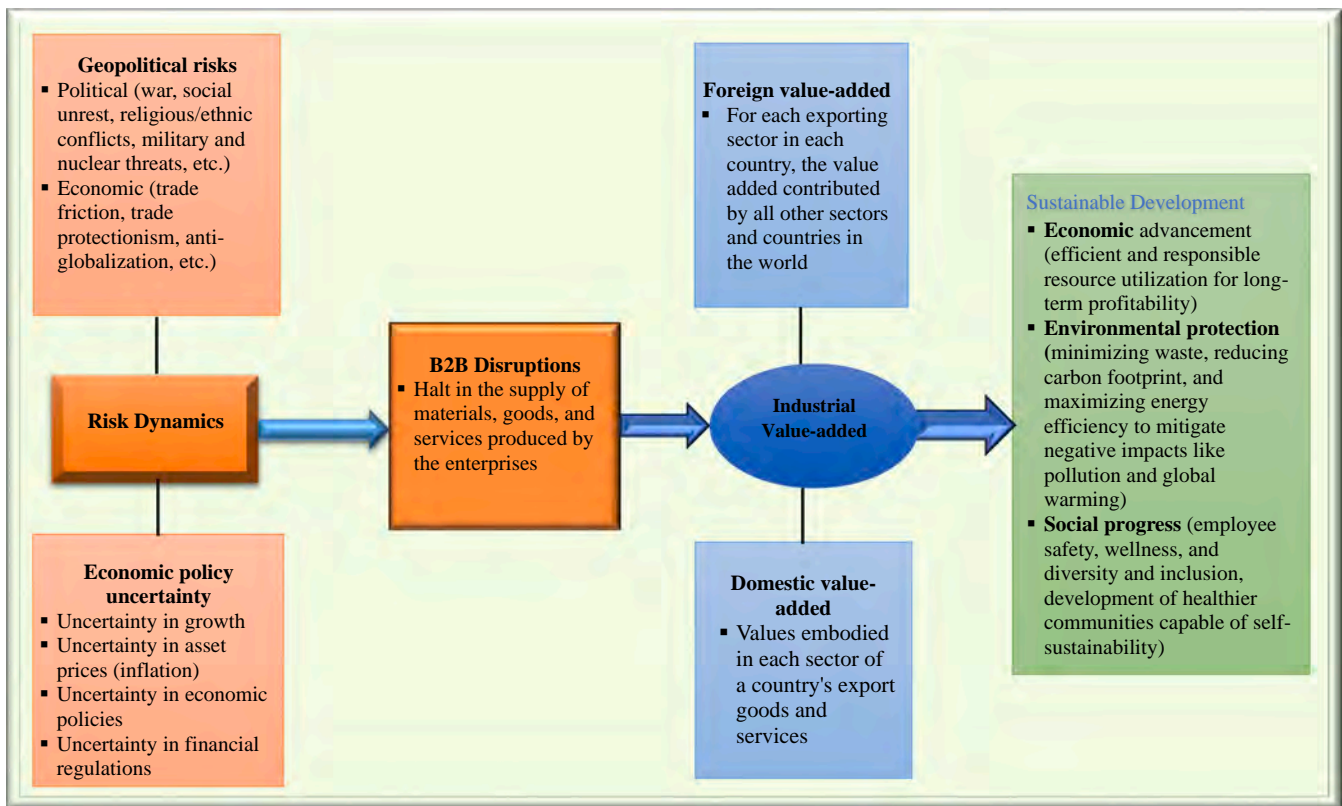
**Geopolitical risks**
- Political (war, social unrest, religious/ethnic conflicts, military and nuclear threats, etc.)
- Economic (trade friction, trade protectionism, anti-globalization, etc.)

**Risk Dynamics**

**Economic policy uncertainty**
- Uncertainty in growth
- Uncertainty in asset prices (inflation)
- Uncertainty in economic policies
- Uncertainty in financial regulations

**B2B Disruptions**
- Halt in the supply of materials, goods, and services produced by the enterprises

**Foreign value-added**
- For each exporting sector in each country, the value added contributed by all other sectors and countries in the world

**Industrial Value-added**

**Domestic value-added**
- Values embodied in each sector of a country's export goods and services

Sustainable Development
- **Economic** advancement (efficient and responsible resource utilization for long-term profitability)
- **Environmental protection** (minimizing waste, reducing carbon footprint, and maximizing energy efficiency to mitigate negative impacts like pollution and global warming)
- **Social progress** (employee safety, wellness, and diversity and inclusion, development of healthier communities capable of self-sustainability)